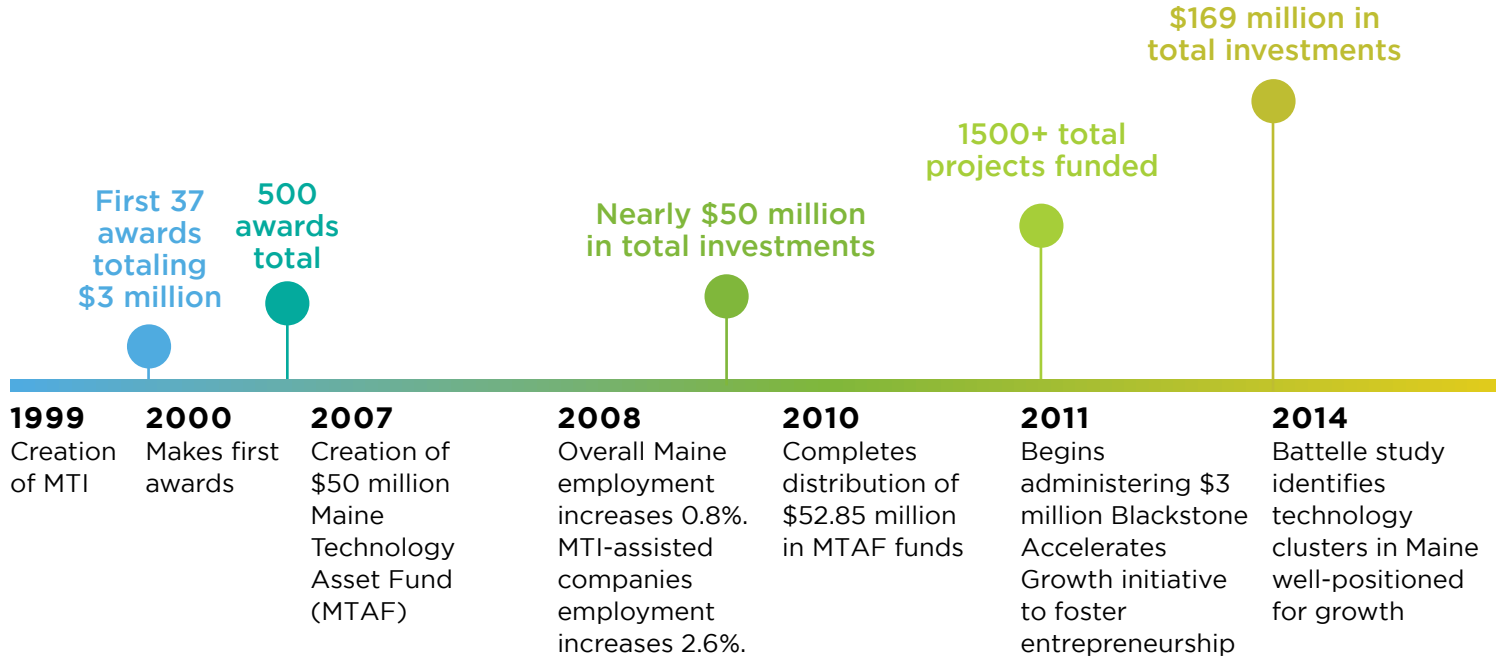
$169 million in total investments

1500+ total projects funded

Nearly $50 million in total investments

First 37 awards totaling $3 million

500 awards total

**1999**
Creation of MTI

**2000**
Makes first awards

**2007**
Creation of $50 million Maine Technology Asset Fund (MTAF)

**2008**
Overall Maine employment increases 0.8%. MTI-assisted companies employment increases 2.6%.

**2010**
Completes distribution of $52.85 million in MTAF funds

**2011**
Begins administering $3 million Blackstone Accelerates Growth initiative to foster entrepreneurship

**2014**
Battelle study identifies technology clusters in Maine well-positioned for growth